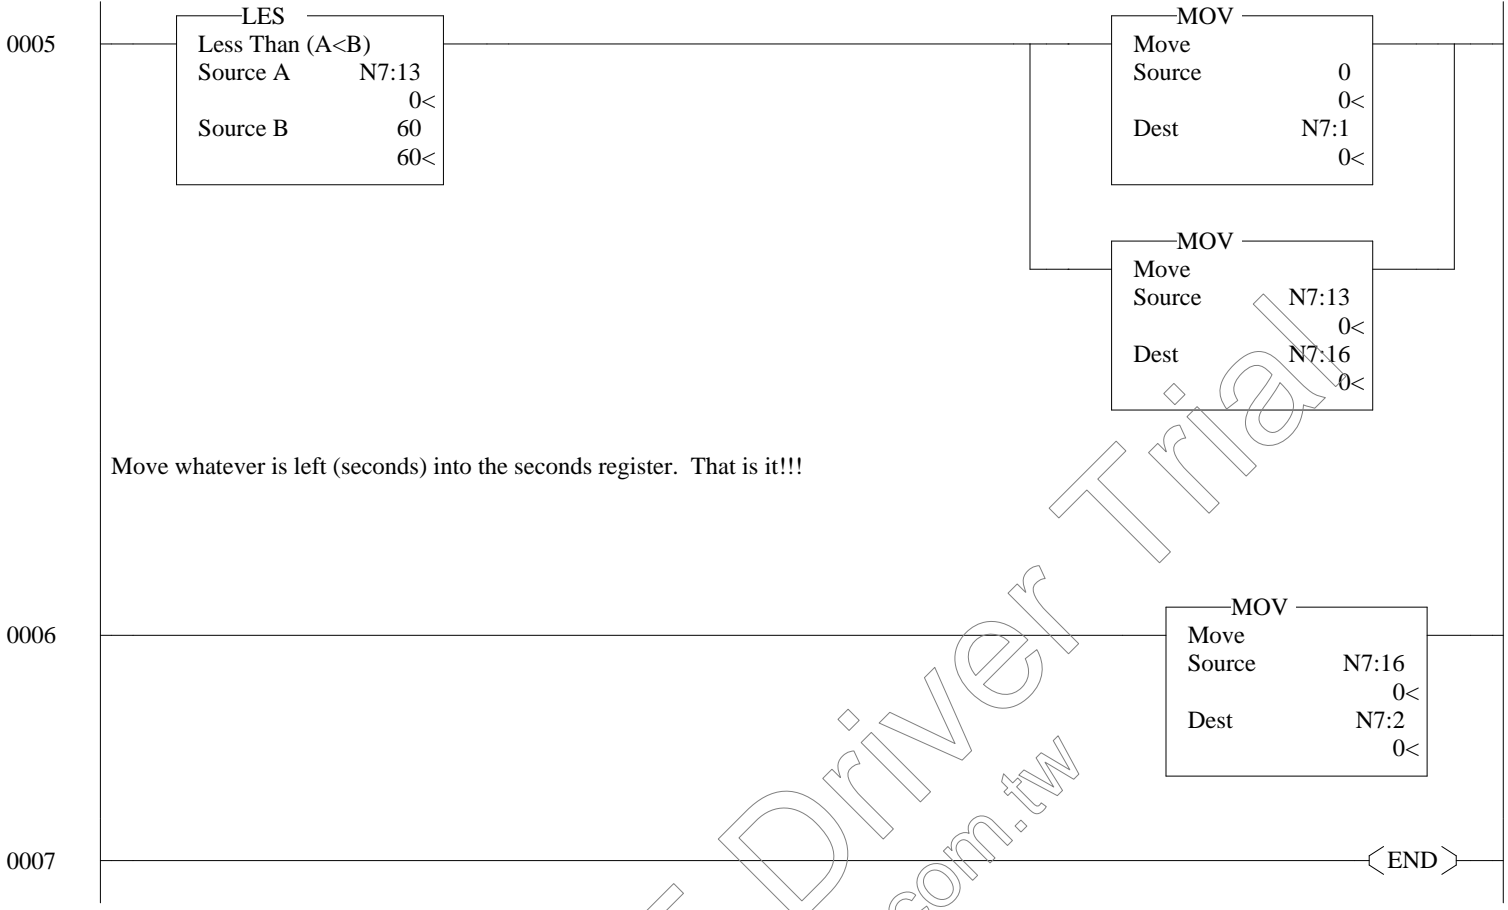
0005

LES
Less Than (A<B)
Source A N7:13
0<
Source B 60
60<

MOV
Move
Source 0
0<
Dest N7:1
0<

MOV
Move
Source N7:13
0<
Dest N7:16
0<

Move whatever is left (seconds) into the seconds register. That is it!!!

0006

MOV
Move
Source N7:16
0<
Dest N7:2
0<

0007

END

Driver Trial

.com.tw